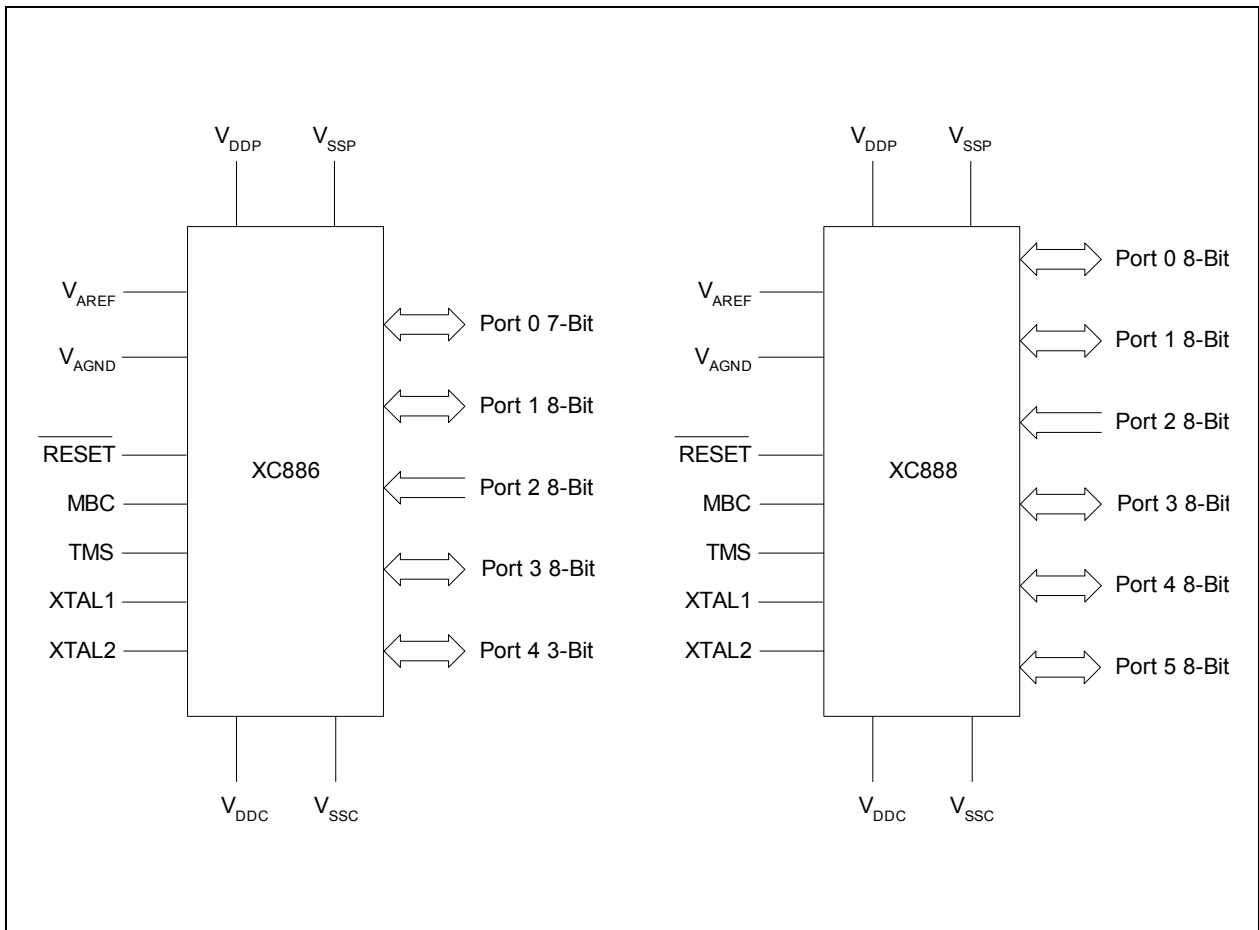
$V_{DDP}$ $V_{SSP}$

$V_{AREF}$

$V_{AGND}$

$\overline{RESET}$

MBC

TMS

XTAL1

XTAL2

XC886

Port 0 7-Bit

Port 1 8-Bit

Port 2 8-Bit

Port 3 8-Bit

Port 4 3-Bit

$V_{DDC}$ $V_{SSC}$

$V_{DDP}$ $V_{SSP}$

$V_{AREF}$

$V_{AGND}$

$\overline{RESET}$

MBC

TMS

XTAL1

XTAL2

XC888

Port 0 8-Bit

Port 1 8-Bit

Port 2 8-Bit

Port 3 8-Bit

Port 4 8-Bit

Port 5 8-Bit

$V_{DDC}$ $V_{SSC}$